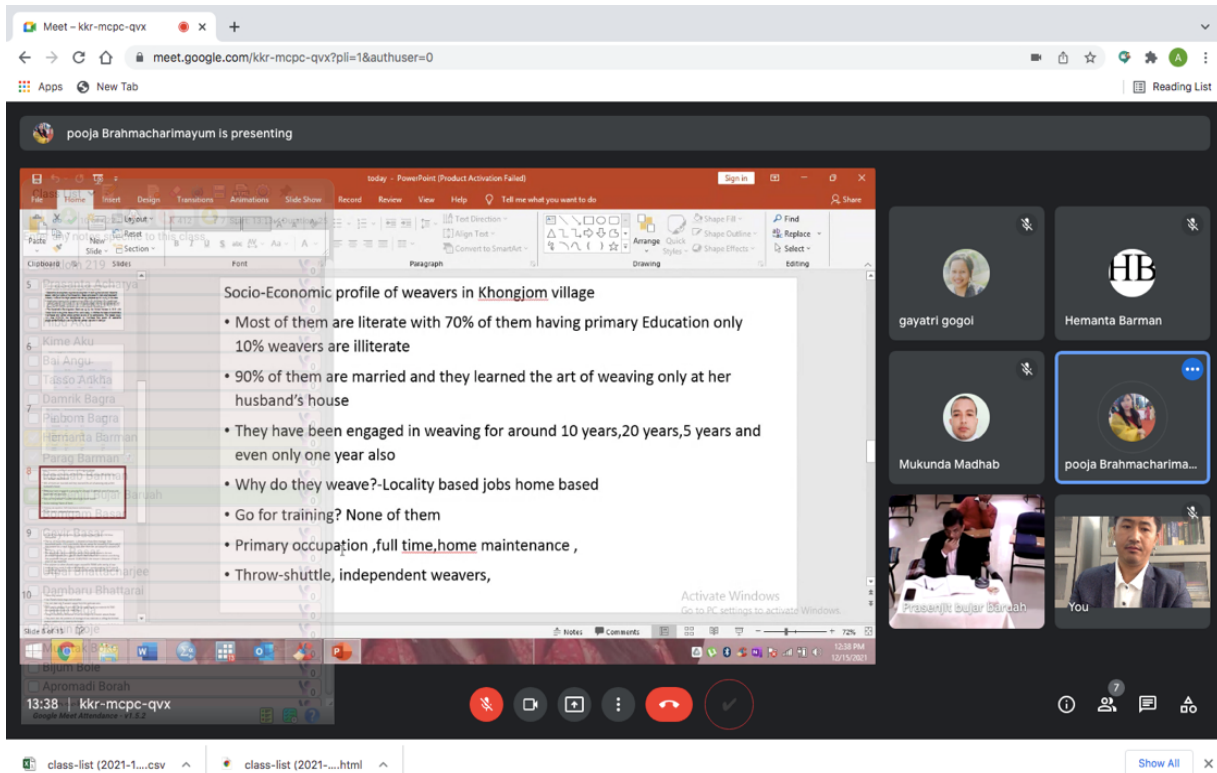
Meet – kkr-mcpc-qvx

meet.google.com/kkr-mcpc-qvx?pli=1&authuser=0

Apps New Tab

Reading List

pooja Brahmacharimayum is presenting

today - PowerPoint (Product Activation Failed)

Sign in

File Home Insert Design Transitions Animations Slide Show Record Review View Help Tell me what you want to do Share

Paste New Slide Layout Reset Section Clipboard Slides Font Paragraph Drawing Editing Find Replace Select Arrange Quick Styles Shape Fill Shape Outline Shape Effects Text Direction Align Text Convert to SmartArt

Class List

Prasanta Acharya
Albo Aku
Kime Aku
Bai Angu
Tasso Ankha
Damrik Bagra
Pinborn Bagra
Hemanta Barman
Parag Barman
Prasenjit Bujar Baruah
Gayri Basar
Tapi Basar
Bipul Bhattacharjee
Dambaru Bhattarai
Bijumi Bole
Apromadi Borah

Socio-Economic profile of weavers in Khongjom village

• Most of them are literate with 70% of them having primary Education only 10% weavers are illiterate

• 90% of them are married and they learned the art of weaving only at her husband's house

• They have been engaged in weaving for around 10 years,20 years,5 years and even only one year also

• Why do they weave?-Locality based jobs home based

• Go for training? None of them

• Primary occupation ,full time,home maintenance ,

• Throw-shuttle, independent weavers,

Activate Windows
Go to PC settings to activate Windows.

Slide 8 of 15 Notes Comments 72%

12:38 PM 12/15/2021

gayatri gogoi

HB

Hemanta Barman

Mukunda Madhab

pooja Brahmacharima...

Prasenjit Bujar Baruah

You

13:38 | kkr-mcpc-qvx

Google Meet Attendance - v1.5.2

7

class-list (2021-1....csv

class-list (2021-....html

Show All